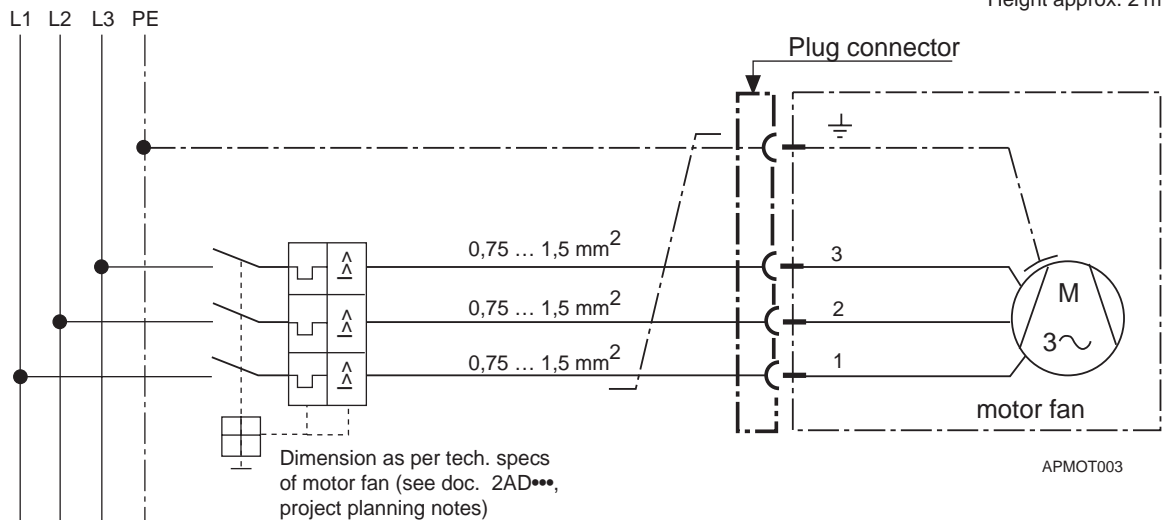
Height approx. 2 m

L1 L2 L3 PE

Plug connector

$0,75 \dots 1,5\ mm^2$

$0,75 \dots 1,5\ mm^2$

$0,75 \dots 1,5\ mm^2$

3

2

1

M

3~

motor fan

Dimension as per tech. specs of motor fan (see doc. 2AD•••, project planning notes)

APMOT003